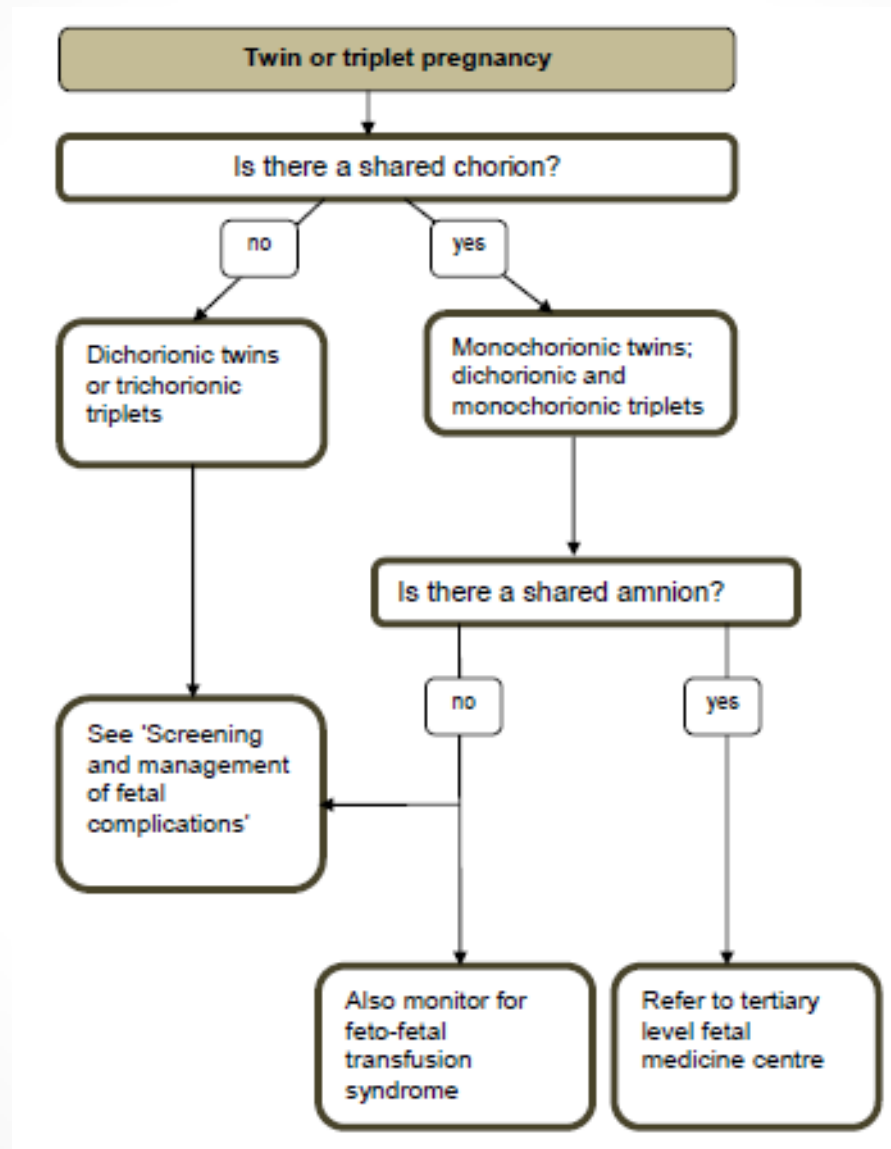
Twin or triplet pregnancy

Is there a shared chorion?

no

yes

Dichorionic twins or trichorionic triplets

Monochorionic twins; dichorionic and monochorionic triplets

Is there a shared amnion?

no

yes

See 'Screening and management of fetal complications'

Also monitor for feto-fetal transfusion syndrome

Refer to tertiary level fetal medicine centre